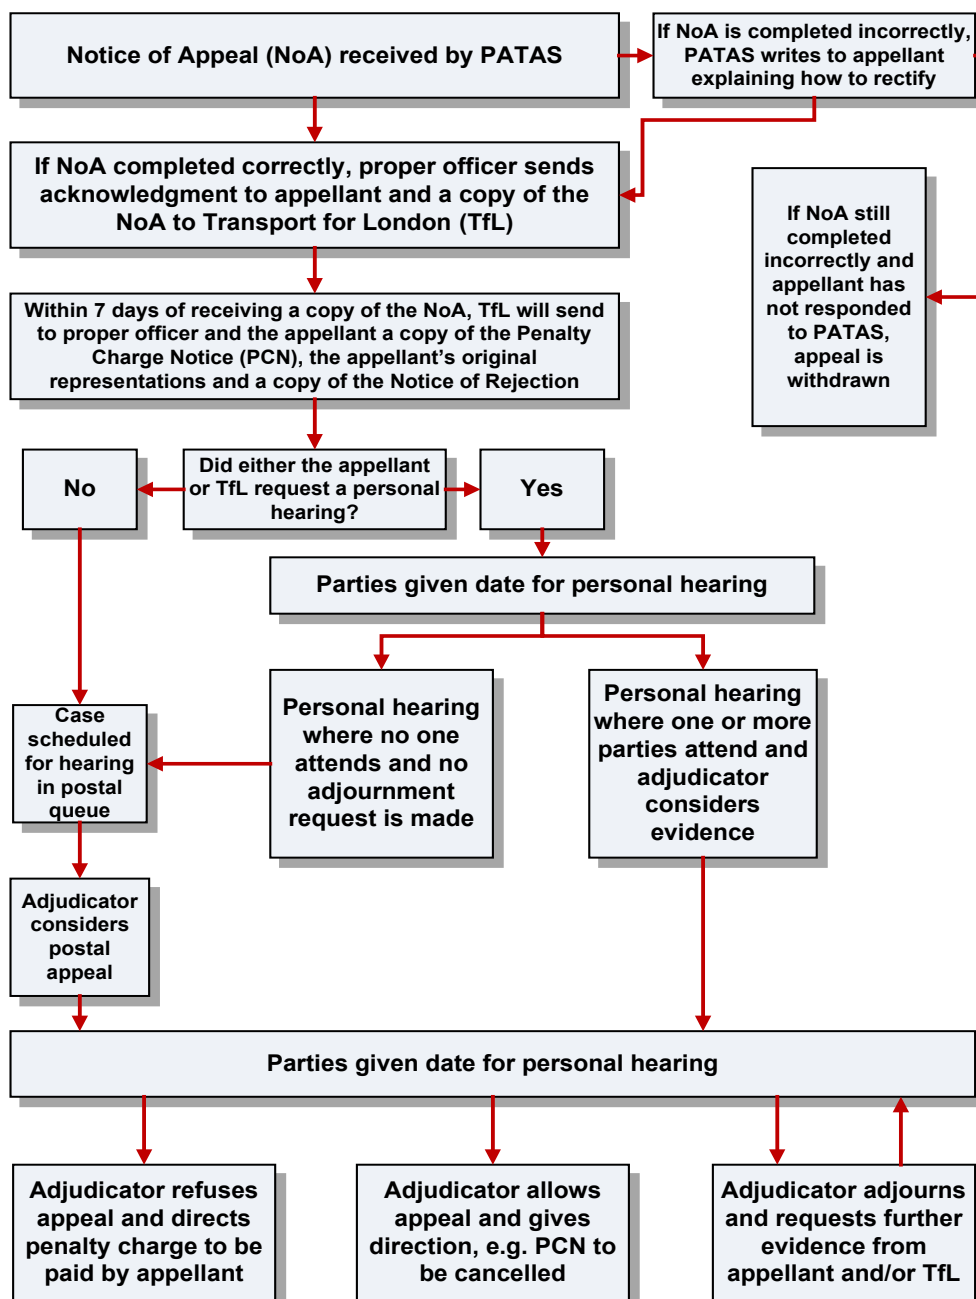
Notice of Appeal (NoA) received by PATAS

If NoA is completed incorrectly, PATAS writes to appellant explaining how to rectify

If NoA completed correctly, proper officer sends acknowledgment to appellant and a copy of the NoA to Transport for London (TfL)

If NoA still completed incorrectly and appellant has not responded to PATAS, appeal is withdrawn

Within 7 days of receiving a copy of the NoA, TfL will send to proper officer and the appellant a copy of the Penalty Charge Notice (PCN), the appellant's original representations and a copy of the Notice of Rejection

No

Did either the appellant or TfL request a personal hearing?

Yes

Parties given date for personal hearing

Case scheduled for hearing in postal queue

Personal hearing where no one attends and no adjournment request is made

Personal hearing where one or more parties attend and adjudicator considers evidence

Adjudicator considers postal appeal

Parties given date for personal hearing

Adjudicator refuses appeal and directs penalty charge to be paid by appellant

Adjudicator allows appeal and gives direction, e.g. PCN to be cancelled

Adjudicator adjourns and requests further evidence from appellant and/or TfL